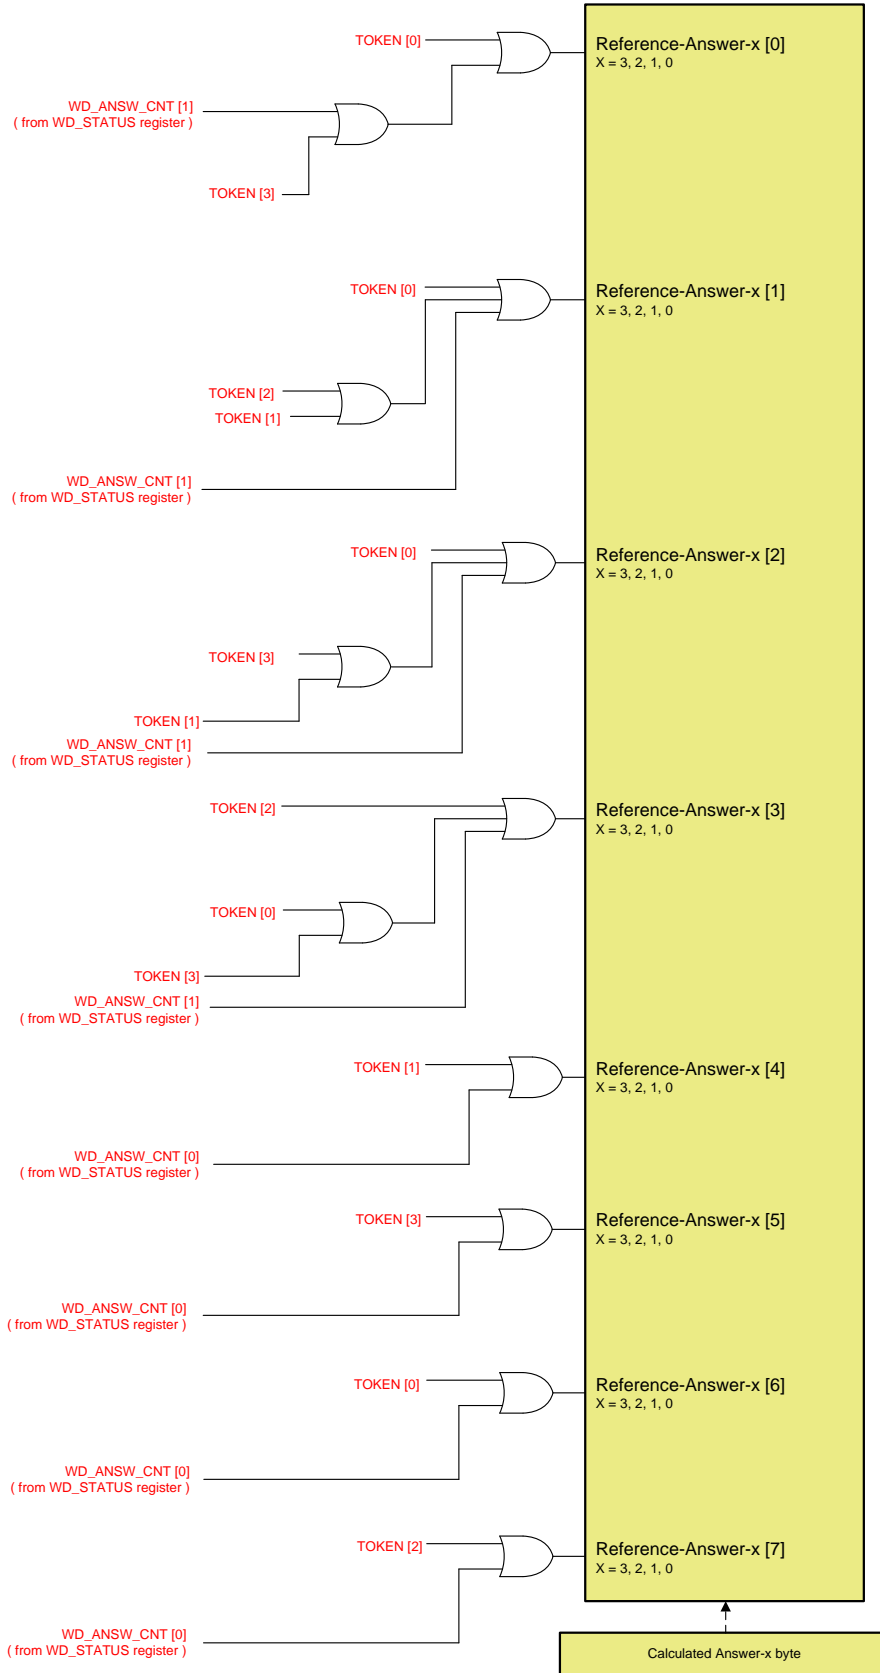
TOKEN [0]

WD_ANSW_CNT [1]
( from WD_STATUS register )

TOKEN [3]

Reference-Answer-x [0]
X = 3, 2, 1, 0

TOKEN [0]

TOKEN [2]
TOKEN [1]

WD_ANSW_CNT [1]
( from WD_STATUS register )

Reference-Answer-x [1]
X = 3, 2, 1, 0

TOKEN [0]

TOKEN [3]

TOKEN [1]
WD_ANSW_CNT [1]
( from WD_STATUS register )

Reference-Answer-x [2]
X = 3, 2, 1, 0

TOKEN [2]

TOKEN [0]

TOKEN [3]
WD_ANSW_CNT [1]
( from WD_STATUS register )

Reference-Answer-x [3]
X = 3, 2, 1, 0

TOKEN [1]

WD_ANSW_CNT [0]
( from WD_STATUS register )

Reference-Answer-x [4]
X = 3, 2, 1, 0

TOKEN [3]

WD_ANSW_CNT [0]
( from WD_STATUS register )

Reference-Answer-x [5]
X = 3, 2, 1, 0

TOKEN [0]

WD_ANSW_CNT [0]
( from WD_STATUS register )

Reference-Answer-x [6]
X = 3, 2, 1, 0

TOKEN [2]

WD_ANSW_CNT [0]
( from WD_STATUS register )

Reference-Answer-x [7]
X = 3, 2, 1, 0

Calculated Answer-x byte